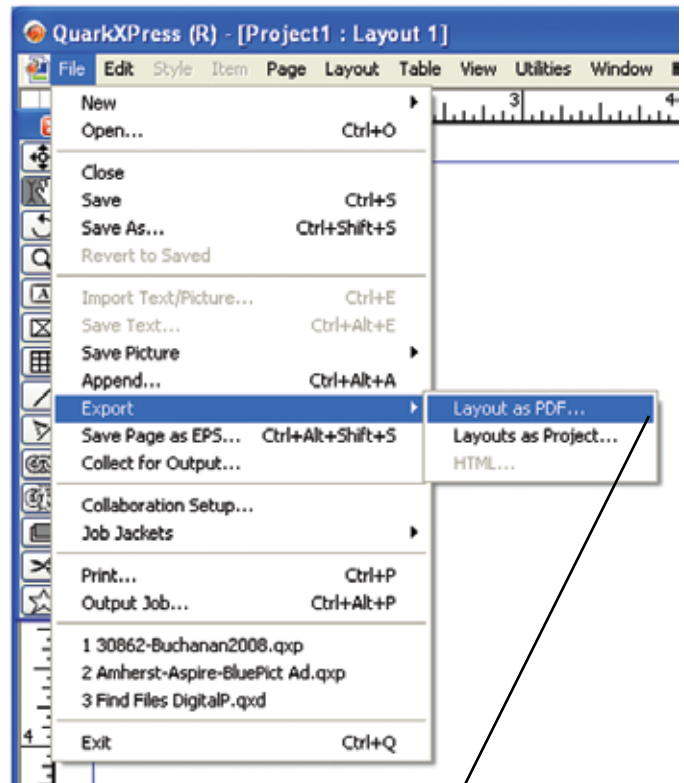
QuarkXPress (R) - [Project1 : Layout 1]

File Edit Style Item Page Layout Table View Utilities Window

New
Open... Ctrl+O

Close
Save Ctrl+S
Save As... Ctrl+Shift+S
Revert to Saved

Import Text/Picture... Ctrl+E
Save Text... Ctrl+Alt+E
Save Picture
Append... Ctrl+Alt+A
Export
Save Page as EPS... Ctrl+Alt+Shift+S
Collect for Output...

Collaboration Setup...
Job Jackets

Print... Ctrl+P
Output Job... Ctrl+Alt+P

1 30862-Buchanan2008.qxp
2 Amherst-Aspire-BluePict Ad.qxp
3 Find Files DigitalP.qxd

Exit Ctrl+Q

Layout as PDF...
Layouts as Project...
HTML...

3
4